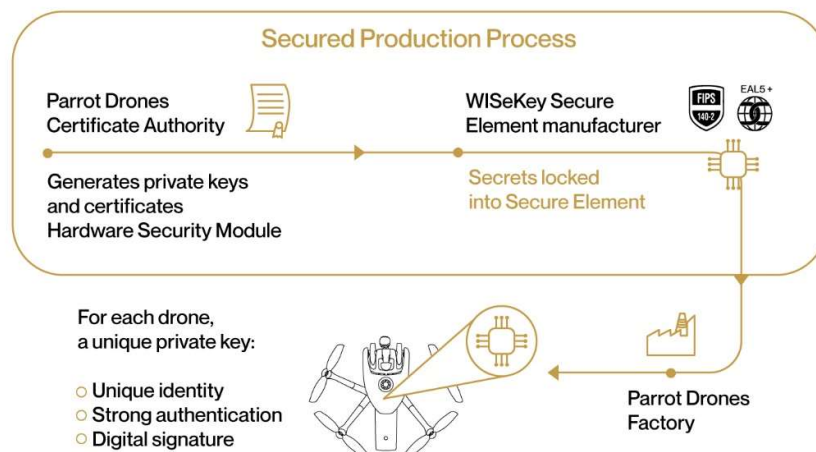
Secured Production Process

Parrot Drones Certificate Authority

Generates private keys and certificates Hardware Security Module

WISeKey Secure Element manufacturer

FIPS 140-2

EAL5 +

Secrets locked into Secure Element

For each drone, a unique private key:

○ Unique identity
○ Strong authentication
○ Digital signature

Parrot Drones Factory